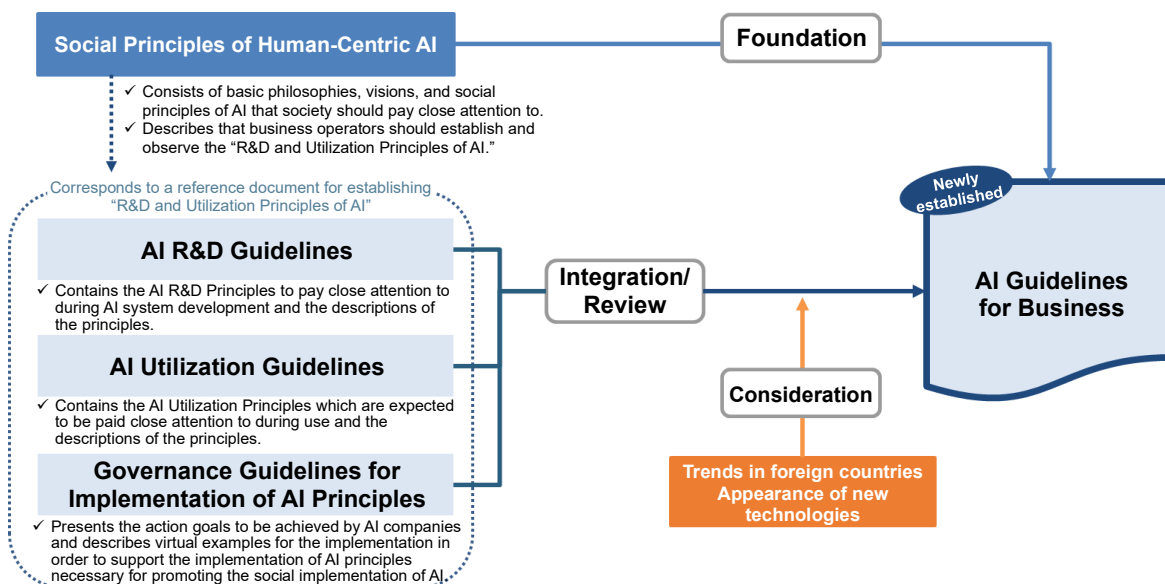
Social Principles of Human-Centric AI

Foundation

✓ Consists of basic philosophies, visions, and social principles of AI that society should pay close attention to.
✓ Describes that business operators should establish and observe the "R&D and Utilization Principles of AI."

Corresponds to a reference document for establishing "R&D and Utilization Principles of AI"

AI R&D Guidelines

✓ Contains the AI R&D Principles to pay close attention to during AI system development and the descriptions of the principles.

AI Utilization Guidelines

✓ Contains the AI Utilization Principles which are expected to be paid close attention to during use and the descriptions of the principles.

Governance Guidelines for Implementation of AI Principles

✓ Presents the action goals to be achieved by AI companies and describes virtual examples for the implementation in order to support the implementation of AI principles necessary for promoting the social implementation of AI.

Integration/ Review

Newly established

AI Guidelines for Business

Consideration

Trends in foreign countries
Appearance of new technologies